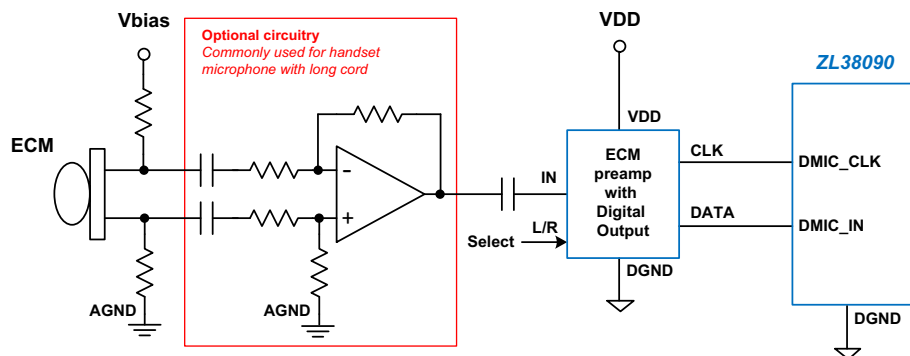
Vbias

Optional circuitry
Commonly used for handset microphone with long cord

VDD

ZL38090

ECM

-

+

AGND

AGND

VDD

IN

ECM preamp with Digital Output

CLK

DATA

DMIC_CLK

DMIC_IN

L/R

Select

DGND

DGND